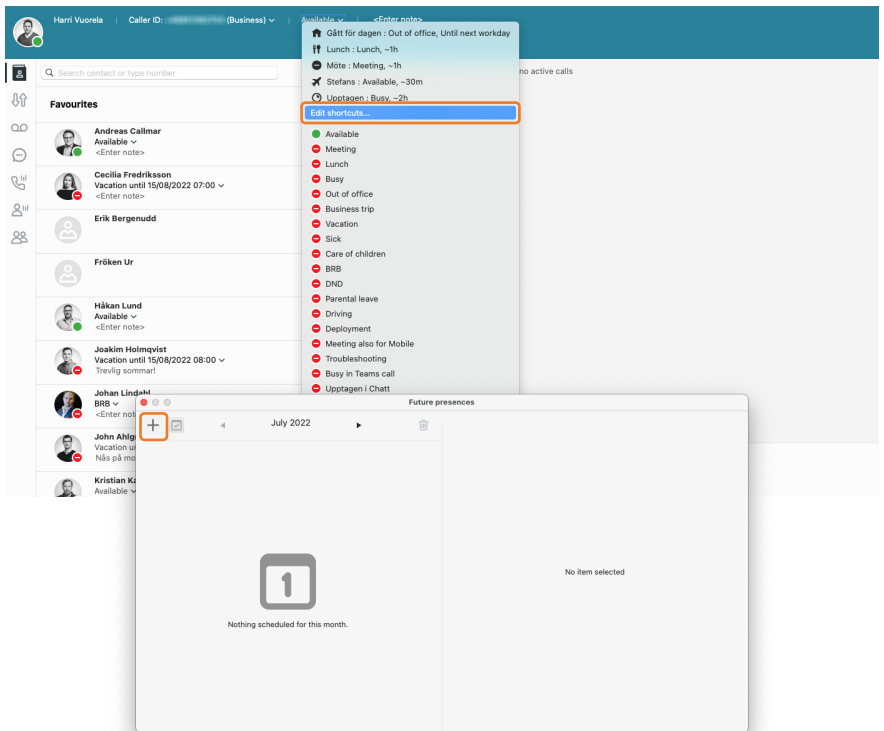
Harri Vuorela | Caller ID: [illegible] (Business) ∨ | Available ∨ | <Enter note>

Search contact or type number

Favourites

Andreas Callmar
Available ∨
<Enter note>

Cecilia Fredriksson
Vacation until 15/08/2022 07:00 ∨
<Enter note>

Erik Bergenudd

Fröken Ur

Håkan Lund
Available ∨
<Enter note>

Joakim Holmqvist
Vacation until 15/08/2022 08:00 ∨
Trevlig sommar!

Johan Lindahl
BRB ∨
<Enter note>

John Ahlg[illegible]
Vacation u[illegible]
Nås på mo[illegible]

Kristian K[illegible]
Available ∨

no active calls

Gått för dagen : Out of office, Until next workday
Lunch : Lunch, ~1h
Möte : Meeting, ~1h
Stefans : Available, ~30m
Upptagen : Busy, ~2h
Edit shortcuts...
Available
Meeting
Lunch
Busy
Out of office
Business trip
Vacation
Sick
Care of children
BRB
DND
Parental leave
Driving
Deployment
Meeting also for Mobile
Troubleshooting
Busy in Teams call
Upptagen i Chatt

Future presences

+

July 2022

1

Nothing scheduled for this month.

No item selected